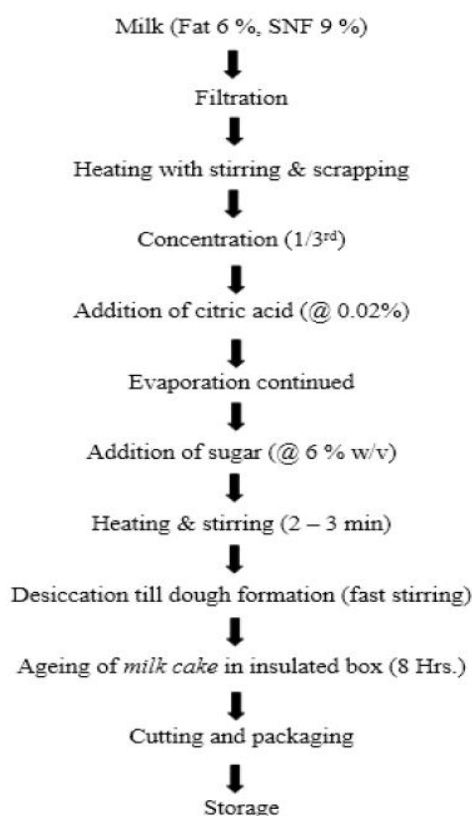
Milk (Fat 6 %, SNF 9 %)

Filtration

Heating with stirring & scrapping

Concentration (1/3$^{rd}$)

Addition of citric acid (@ 0.02%)

Evaporation continued

Addition of sugar (@ 6 % w/v)

Heating & stirring (2 – 3 min)

Desiccation till dough formation (fast stirring)

Ageing of *milk cake* in insulated box (8 Hrs.)

Cutting and packaging

Storage